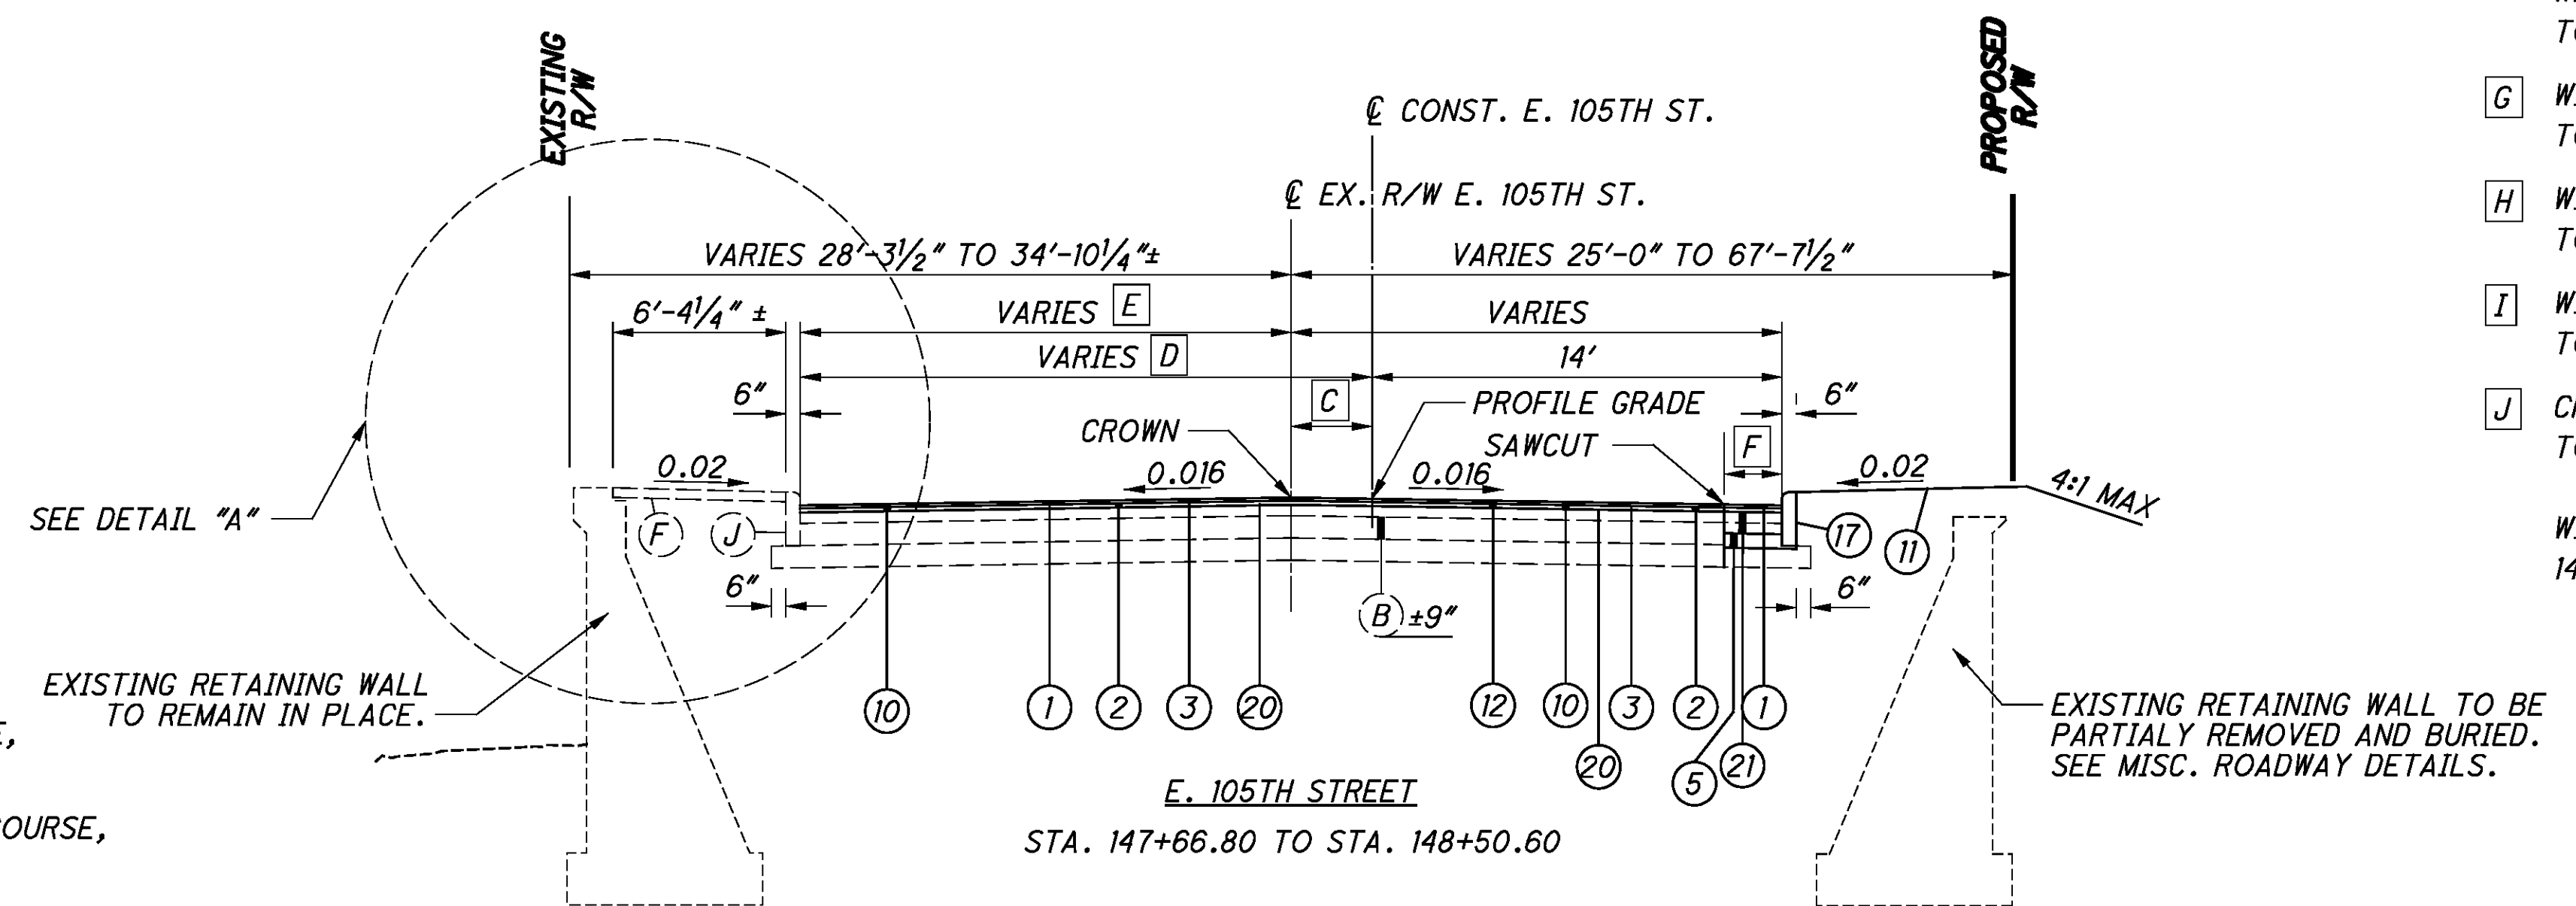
EXISTING R/W

PROPOSED R/W

℄ CONST. E. 105TH ST.

℄ EX. R/W E. 105TH ST.

VARIES 28'-3½" TO 34'-10¼"±

VARIES 25'-0" TO 67'-7½"

6'-4¼" ±

VARIES E

VARIES

VARIES D

14'

6"

C

PROFILE GRADE

6"

CROWN

SAWCUT

F

0.02

0.016

0.016

0.02

4:1 MAX

SEE DETAIL "A"

F

J

17

11

6"

B ±9"

6"

EXISTING RETAINING WALL TO REMAIN IN PLACE.

10

1

2

3

20

12

10

3

2

1

20

5

21

EXISTING RETAINING WALL TO BE PARTIALY REMOVED AND BURIED. SEE MISC. ROADWAY DETAILS.

E. 105TH STREET

STA. 147+66.80 TO STA. 148+50.60

E,

OURSE,

T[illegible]

G W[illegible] T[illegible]

H W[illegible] T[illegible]

I W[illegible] T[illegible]

J C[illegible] T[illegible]

W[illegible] 14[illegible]